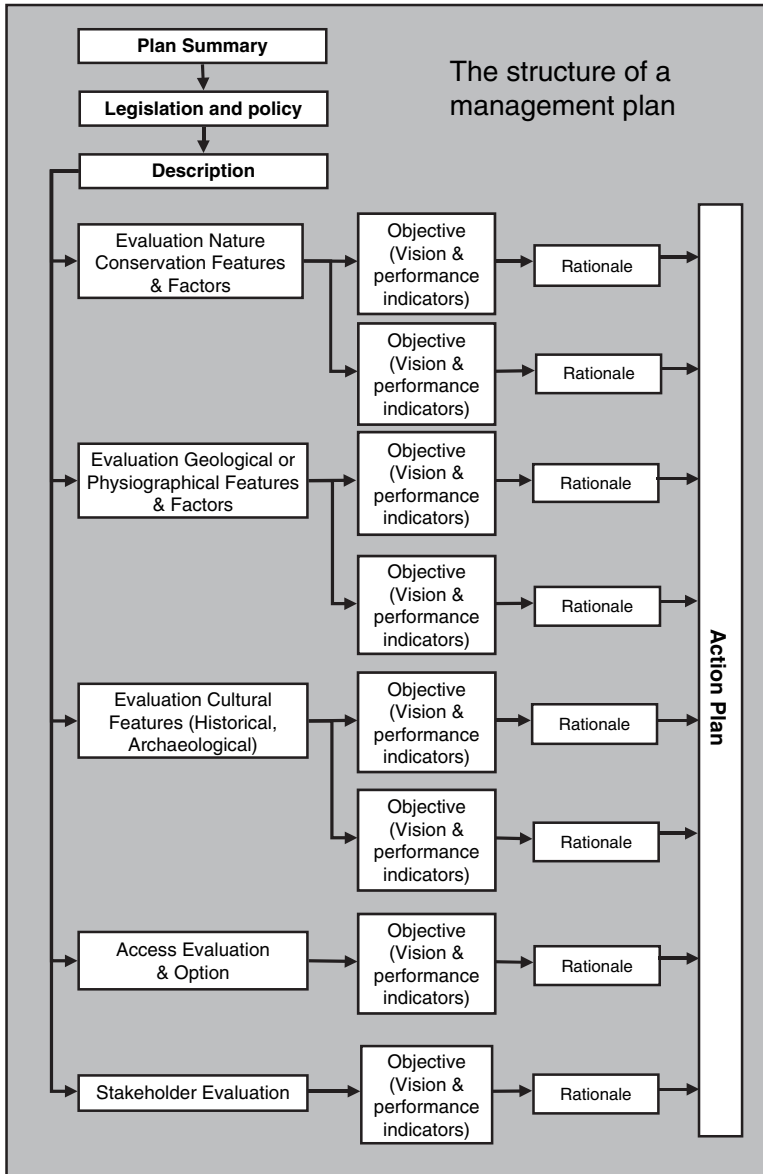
The structure of a management plan

Plan Summary

Legislation and policy

Description

Evaluation Nature Conservation Features & Factors

Objective (Vision & performance indicators)

Rationale

Objective (Vision & performance indicators)

Rationale

Evaluation Geological or Physiographical Features & Factors

Objective (Vision & performance indicators)

Rationale

Objective (Vision & performance indicators)

Rationale

Evaluation Cultural Features (Historical, Archaeological)

Objective (Vision & performance indicators)

Rationale

Objective (Vision & performance indicators)

Rationale

Access Evaluation & Option

Objective (Vision & performance indicators)

Rationale

Stakeholder Evaluation

Objective (Vision & performance indicators)

Rationale

Action Plan